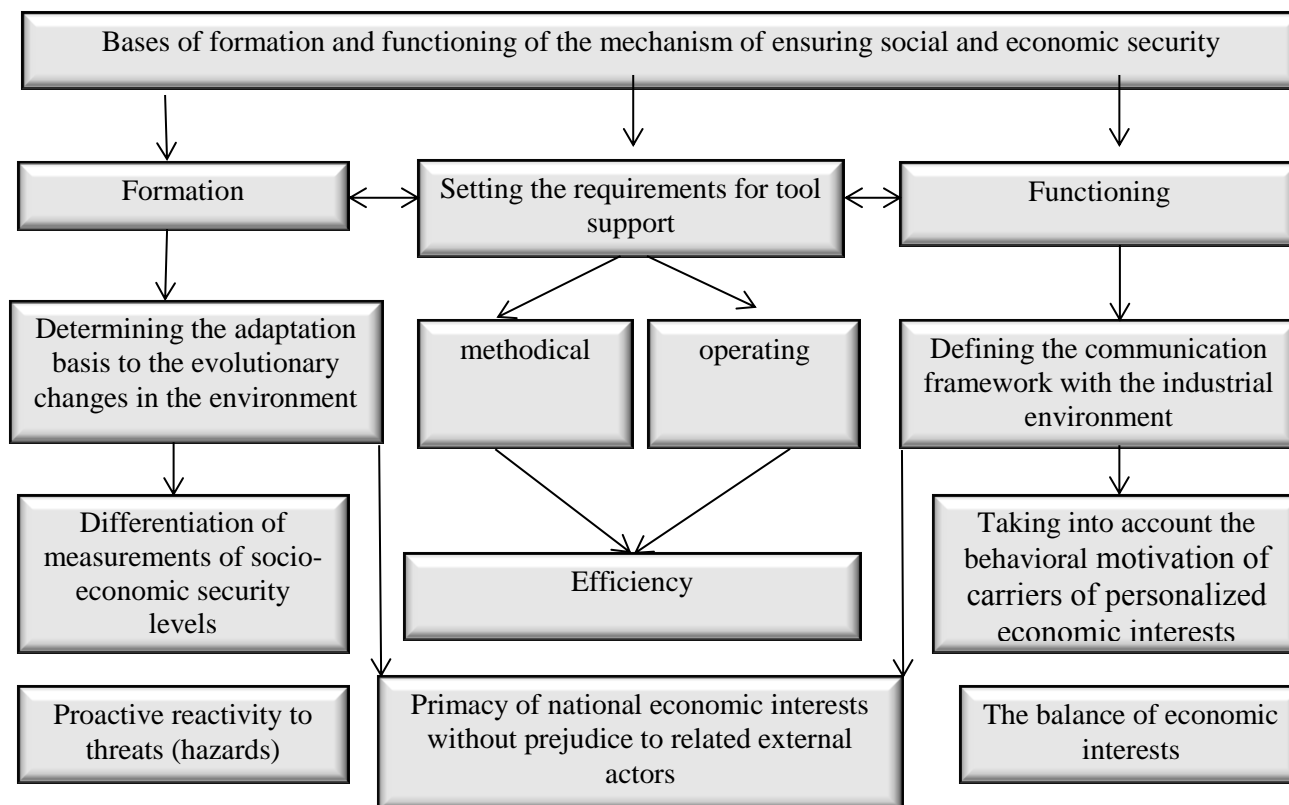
Bases of formation and functioning of the mechanism of ensuring social and economic security

Formation

Setting the requirements for tool support

Functioning

Determining the adaptation basis to the evolutionary changes in the environment

methodical

operating

Defining the communication framework with the industrial environment

Differentiation of measurements of socio-economic security levels

Efficiency

Taking into account the behavioral motivation of carriers of personalized economic interests

Proactive reactivity to threats (hazards)

Primacy of national economic interests without prejudice to related external actors

The balance of economic interests